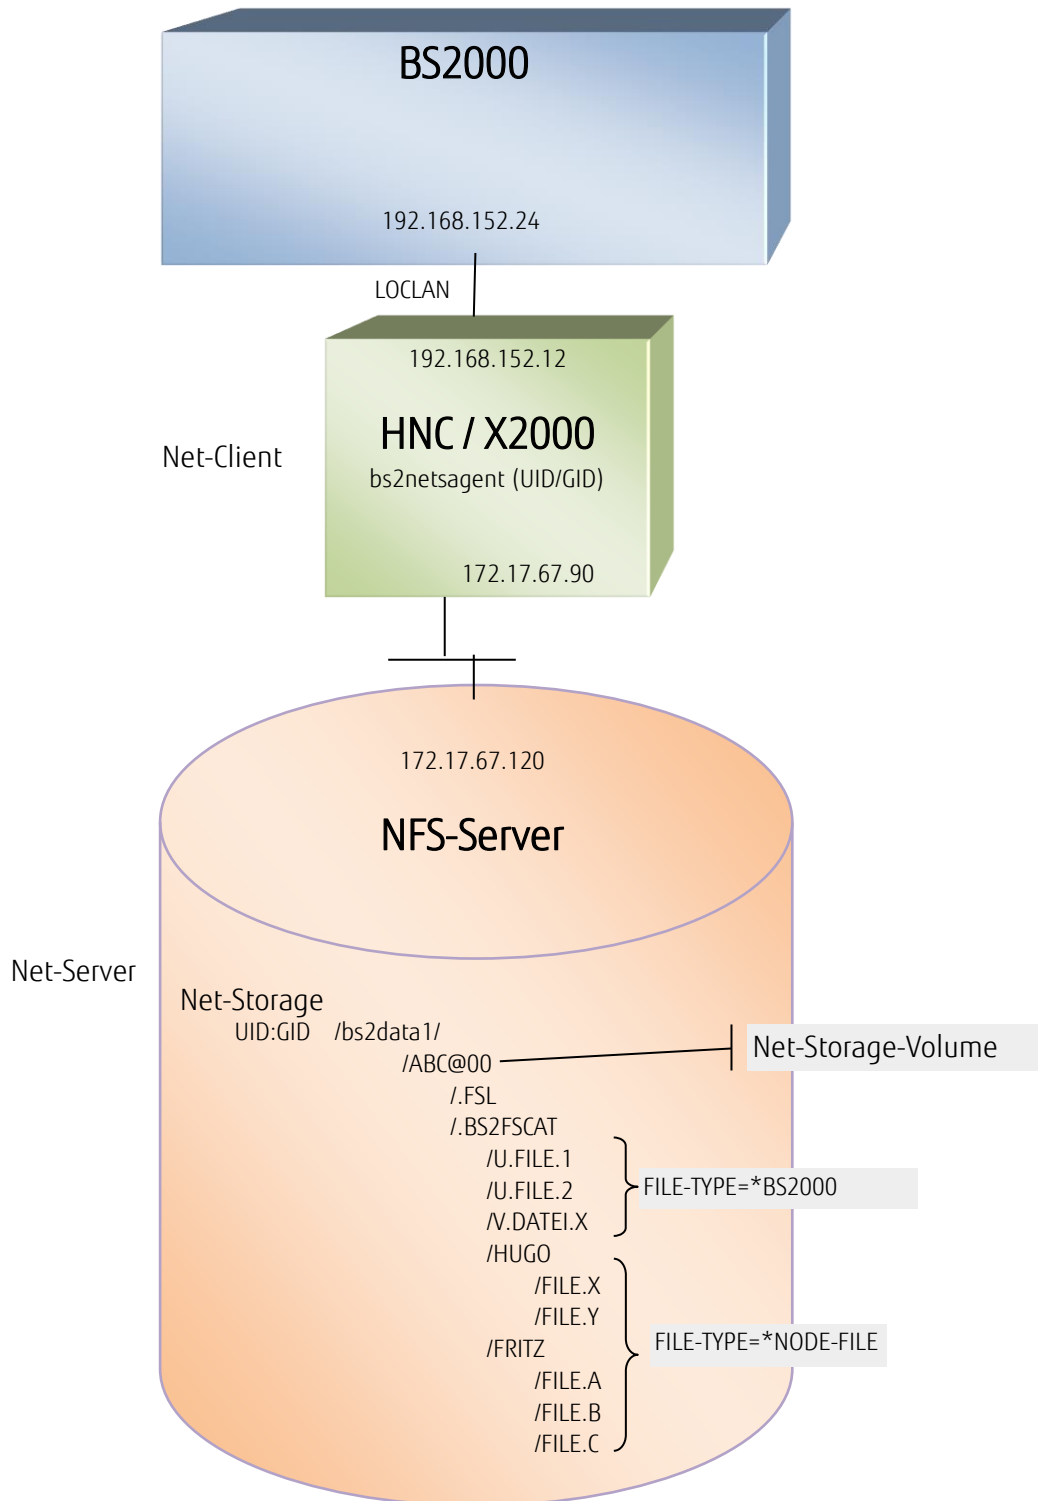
BS2000

192.168.152.24

LOCLAN

192.168.152.12

HNC / X2000
bs2netsagent (UID/GID)

Net-Client

172.17.67.90

172.17.67.120

NFS-Server

Net-Server

Net-Storage
UID:GID /bs2data1/
/ABC@00
/.FSL
/.BS2FSCAT
/U.FILE.1
/U.FILE.2
/V.DATEI.X
/HUGO
/FILE.X
/FILE.Y
/FRITZ
/FILE.A
/FILE.B
/FILE.C

Net-Storage-Volume

FILE-TYPE=*BS2000

FILE-TYPE=*NODE-FILE